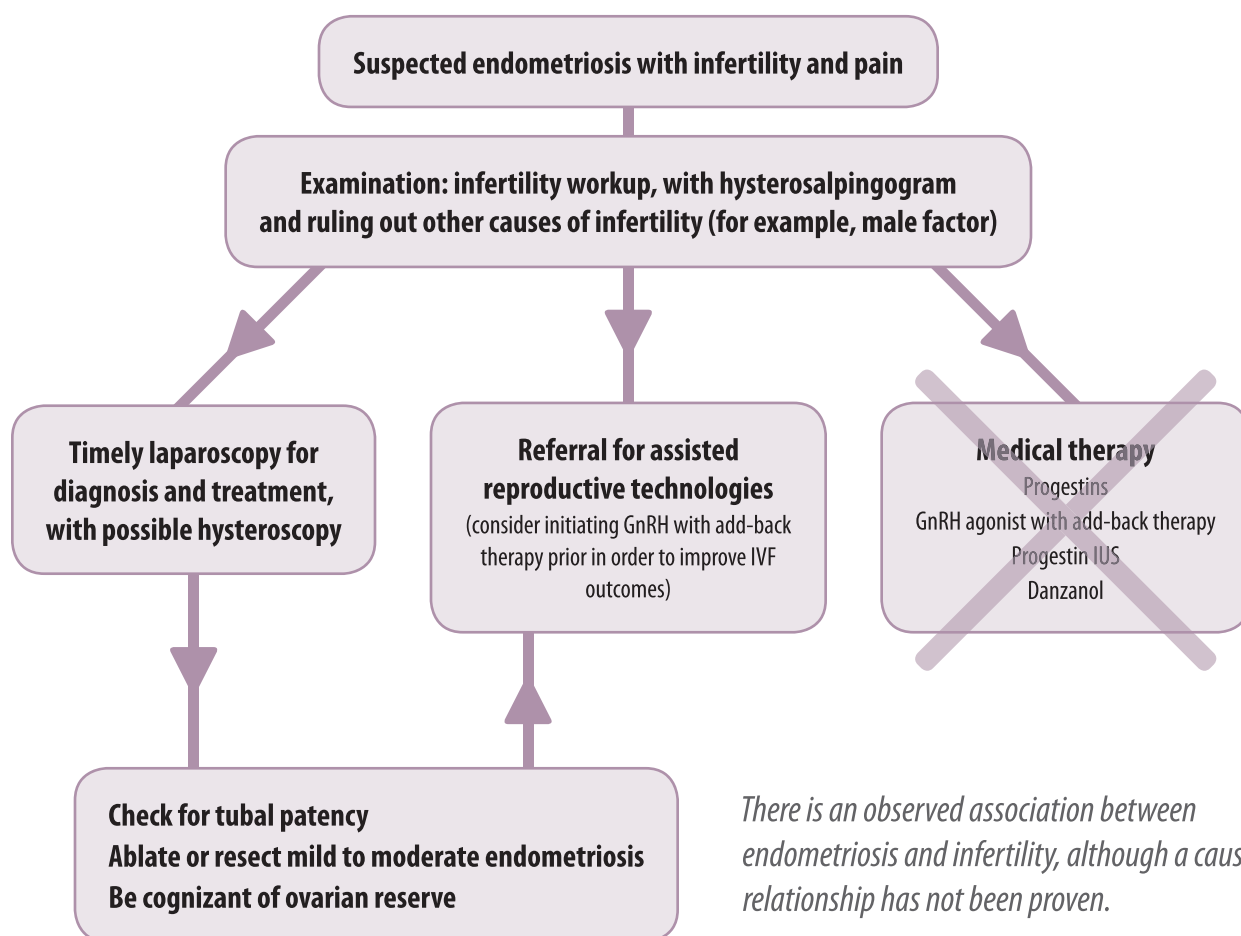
Suspected endometriosis with infertility and pain

Examination: infertility workup, with hysterosalpingogram and ruling out other causes of infertility (for example, male factor)

Timely laparoscopy for diagnosis and treatment, with possible hysteroscopy

Referral for assisted reproductive technologies
(consider initiating GnRH with add-back therapy prior in order to improve IVF outcomes)

Medical therapy
Progestins
GnRH agonist with add-back therapy
Progestin IUS
Danzanol

Check for tubal patency
Ablate or resect mild to moderate endometriosis
Be cognizant of ovarian reserve

There is an observed association between endometriosis and infertility, although a caus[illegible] relationship has not been proven.